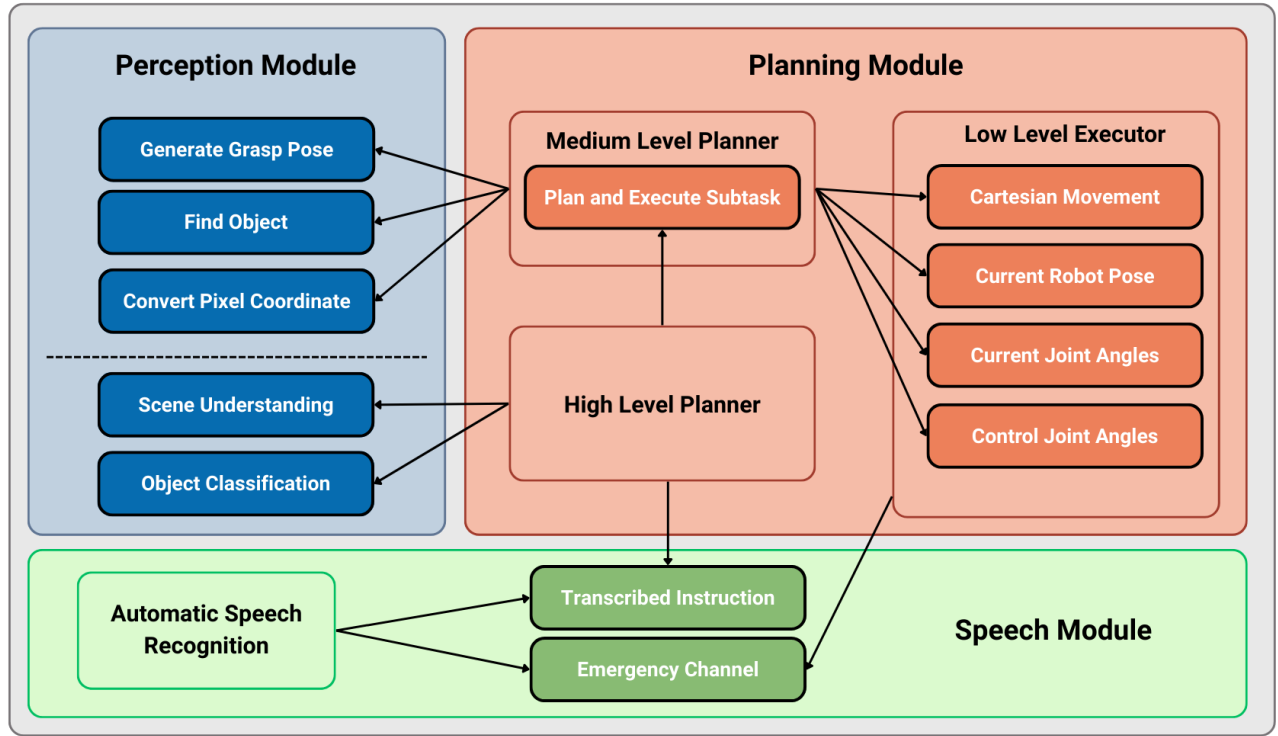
Perception Module

Generate Grasp Pose

Find Object

Convert Pixel Coordinate

Scene Understanding

Object Classification

Planning Module

Medium Level Planner

Plan and Execute Subtask

High Level Planner

Low Level Executor

Cartesian Movement

Current Robot Pose

Current Joint Angles

Control Joint Angles

Automatic Speech Recognition

Transcribed Instruction

Emergency Channel

Speech Module